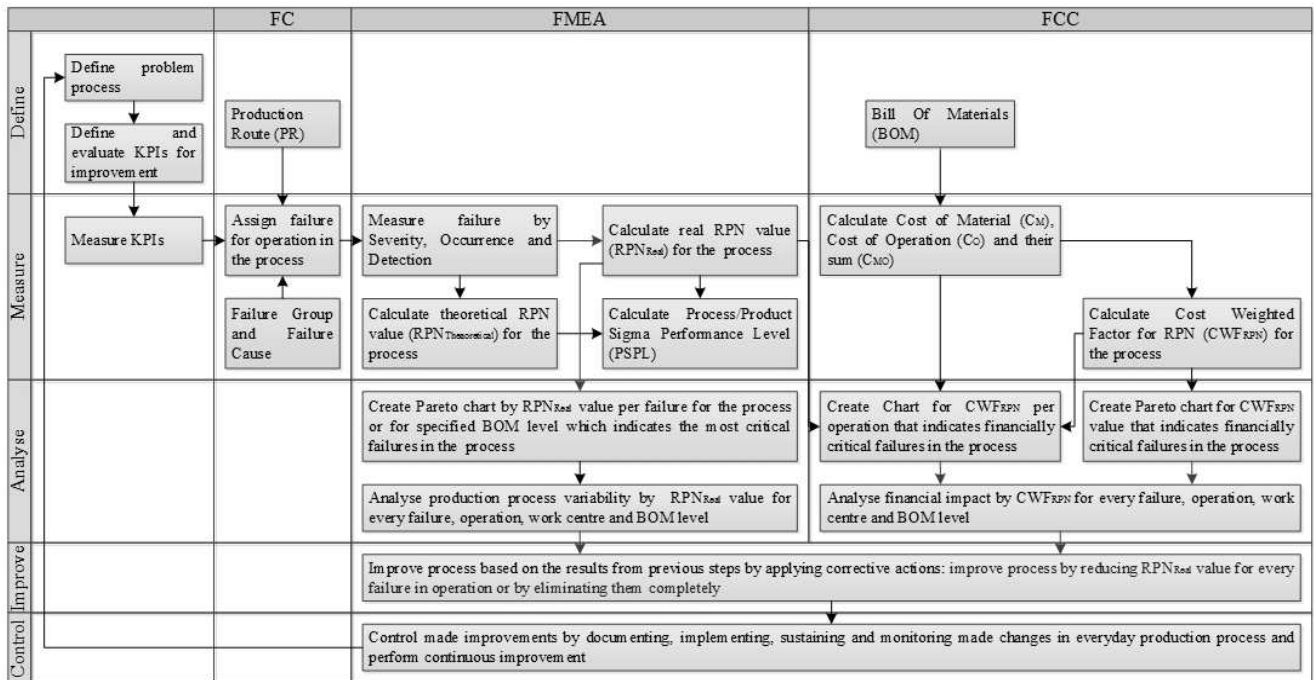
| | | FC | FMEA | FCC |
|---|---|---|---|---|

Define

Define problem process

Define and evaluate KPIs for improvement

Production Route (PR)

Bill Of Materials (BOM)

Measure

Measure KPIs

Assign failure for operation in the process

Failure Group and Failure Cause

Measure failure by Severity, Occurrence and Detection

Calculate real RPN value ($RPN_{Real}$) for the process

Calculate theoretical RPN value ($RPN_{Theoretical}$) for the process

Calculate Process/Product Sigma Performance Level (PSPL)

Calculate Cost of Material ($C_M$), Cost of Operation ($C_O$) and their sum ($C_{MO}$)

Calculate Cost Weighted Factor for RPN ($CWF_{RPN}$) for the process

Analyse

Create Pareto chart by $RPN_{Real}$ value per failure for the process or for specified BOM level which indicates the most critical failures in the process

Analyse production process variability by $RPN_{Real}$ value for every failure, operation, work centre and BOM level

Create Chart for $CWF_{RPN}$ per operation that indicates financially critical failures in the process

Create Pareto chart for $CWF_{RPN}$ value that indicates financially critical failures in the process

Analyse financial impact by $CWF_{RPN}$ for every failure, operation, work centre and BOM level

Improve

Improve process based on the results from previous steps by applying corrective actions: improve process by reducing $RPN_{Real}$ value for every failure in operation or by eliminating them completely

Control

Control made improvements by documenting, implementing, sustaining and monitoring made changes in everyday production process and perform continuous improvement